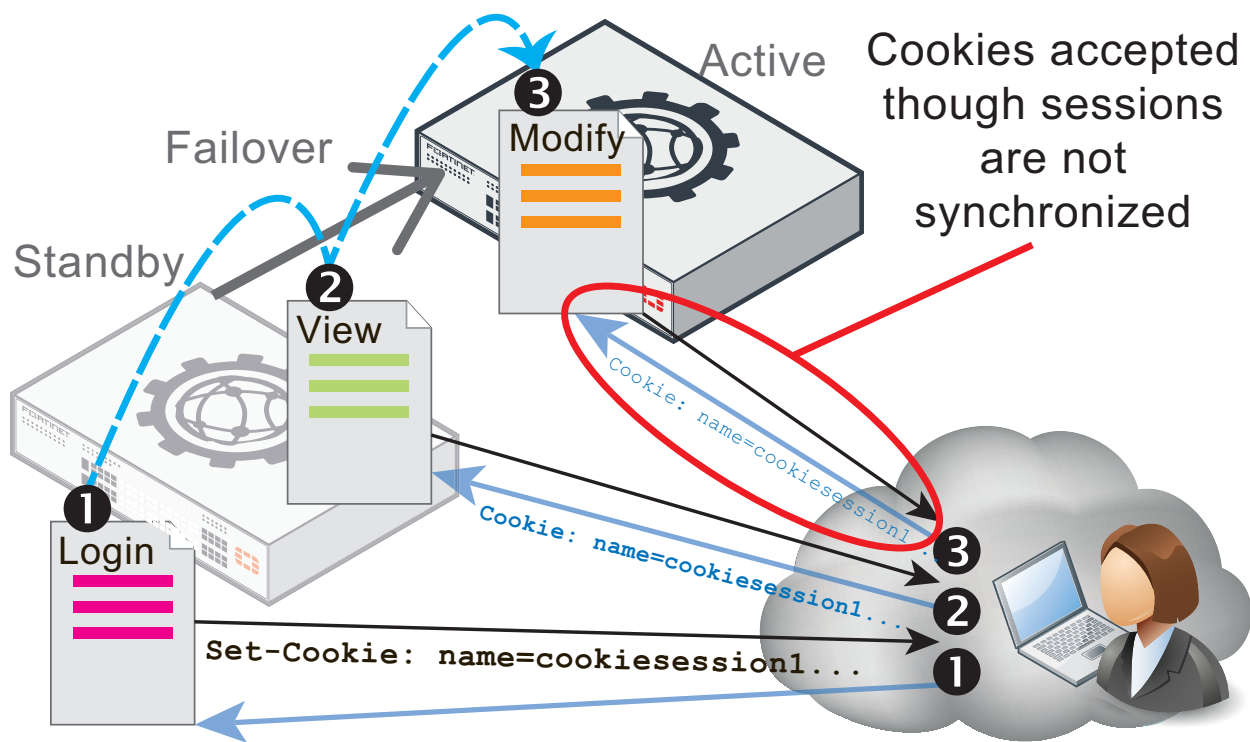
Active

Cookies accepted though sessions are not synchronized

3

Modify

Failover

FORTINET

Standby

2

View

Cookie: name=cookiesession1...

FORTINET

1

Login

Cookie: name=cookiesession1...

3

2

Set-Cookie: name=cookiesession1...

1